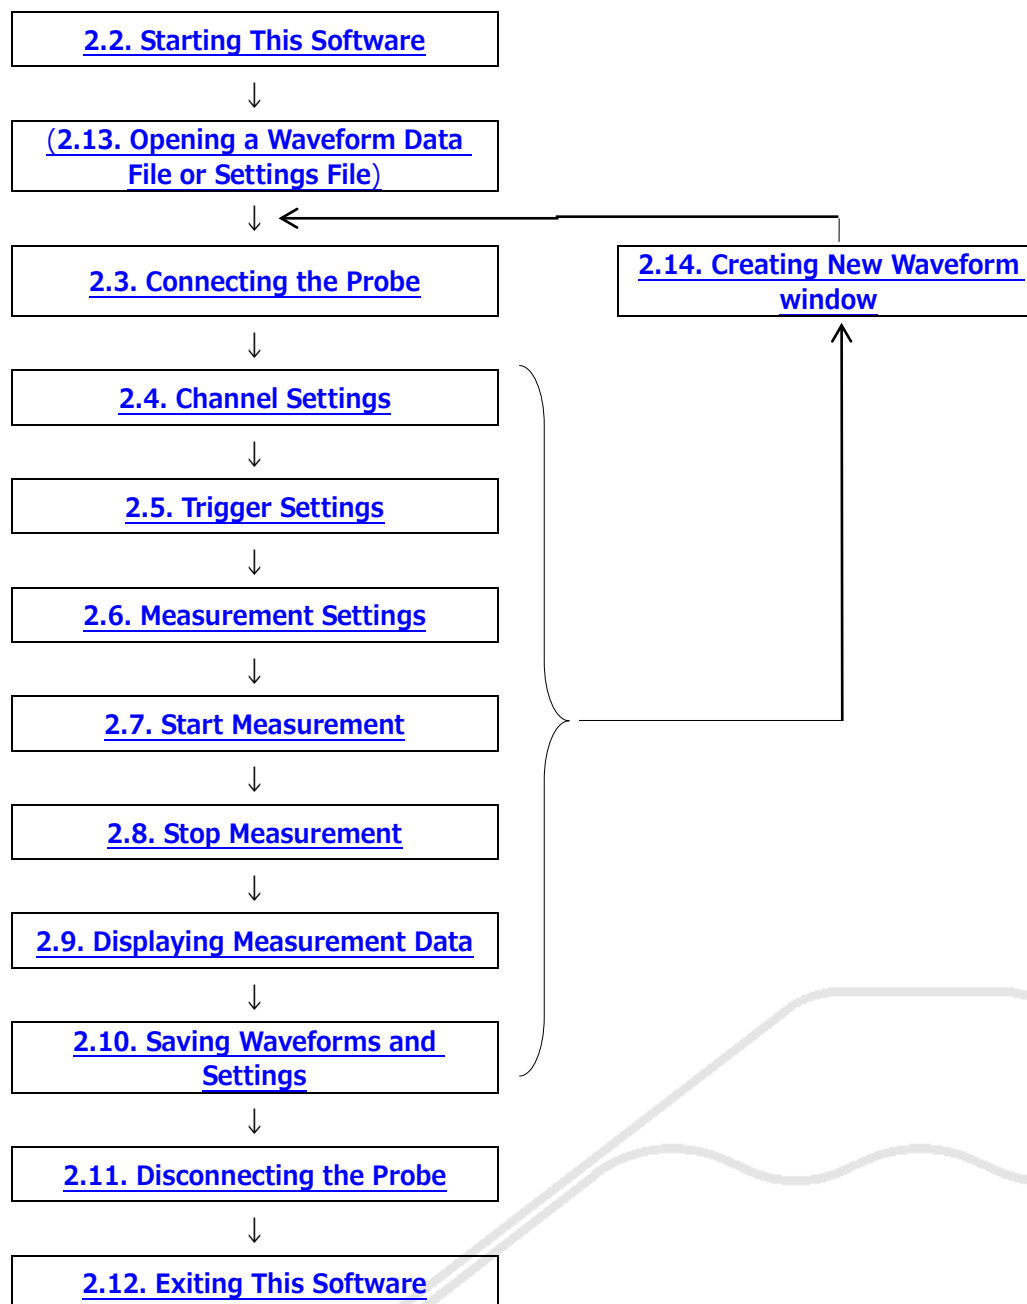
2.2. Starting This Software

↓

(2.13. Opening a Waveform Data File or Settings File)

↓

2.3. Connecting the Probe

2.14. Creating New Waveform window

↓

2.4. Channel Settings

↓

2.5. Trigger Settings

↓

2.6. Measurement Settings

↓

2.7. Start Measurement

↓

2.8. Stop Measurement

↓

2.9. Displaying Measurement Data

↓

2.10. Saving Waveforms and Settings

↓

2.11. Disconnecting the Probe

↓

2.12. Exiting This Software